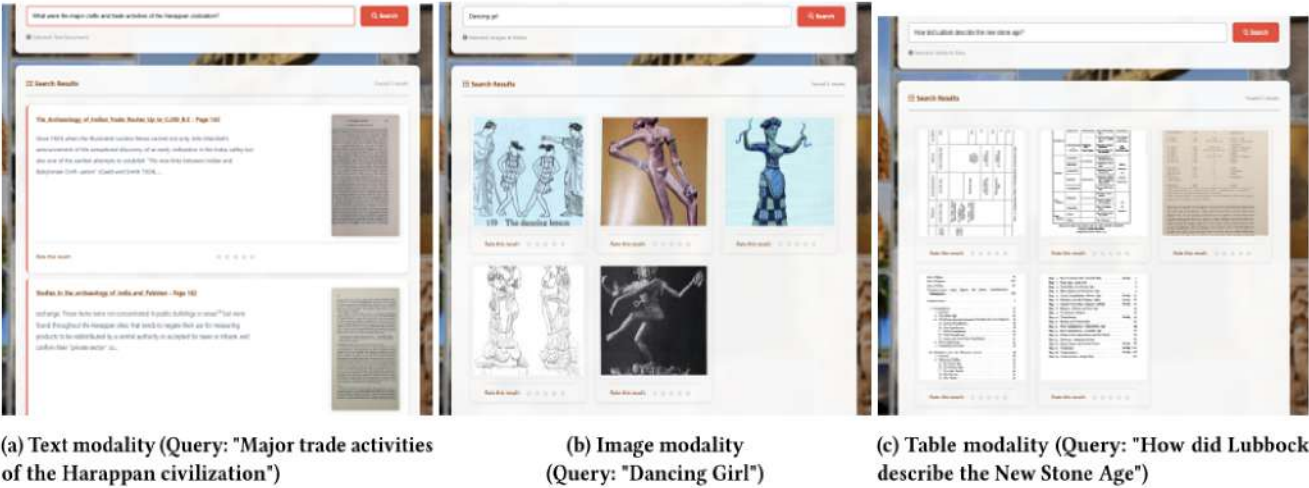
What were the major crafts and trade activities of the Harappan civilization?

Search

Search Results

The_Archaeology_of_Indian_Trade_Routes_Up_to_c.200_B.C - Page 143

Since 1924 when the illustrated London News carried not only John Marshall's announcement of the sensational discovery of an early civilization in the Indus valley but also one of the earliest attempts to establish "the new links between Indian and Babylonian Civili-zation" (Gadd and Smith 1924)...

Rate this result:

Studies in the archaeology of India and Pakistan - Page 182

exchange. These facts were not concentrated in public buildings or areas but were found throughout the Harappan sites that tends to negate their use for measuring products to be redistributed by a central authority as accepted by views in tribute and confirm their 'private sector' ...

Dancing girl

Search

Search Results

178 The dancing lesson

Rate this result:

Rate this result:

Rate this result:

Rate this result:

Rate this result:

How did Lubbock describe the new stone age?

Search

Search Results

Rate this result:

Rate this result:

Rate this result:

Rate this result:

Rate this result:

(a) Text modality (Query: "Major trade activities of the Harappan civilization")

(b) Image modality (Query: "Dancing Girl")

(c) Table modality (Query: "How did Lubbock describe the New Stone Age")